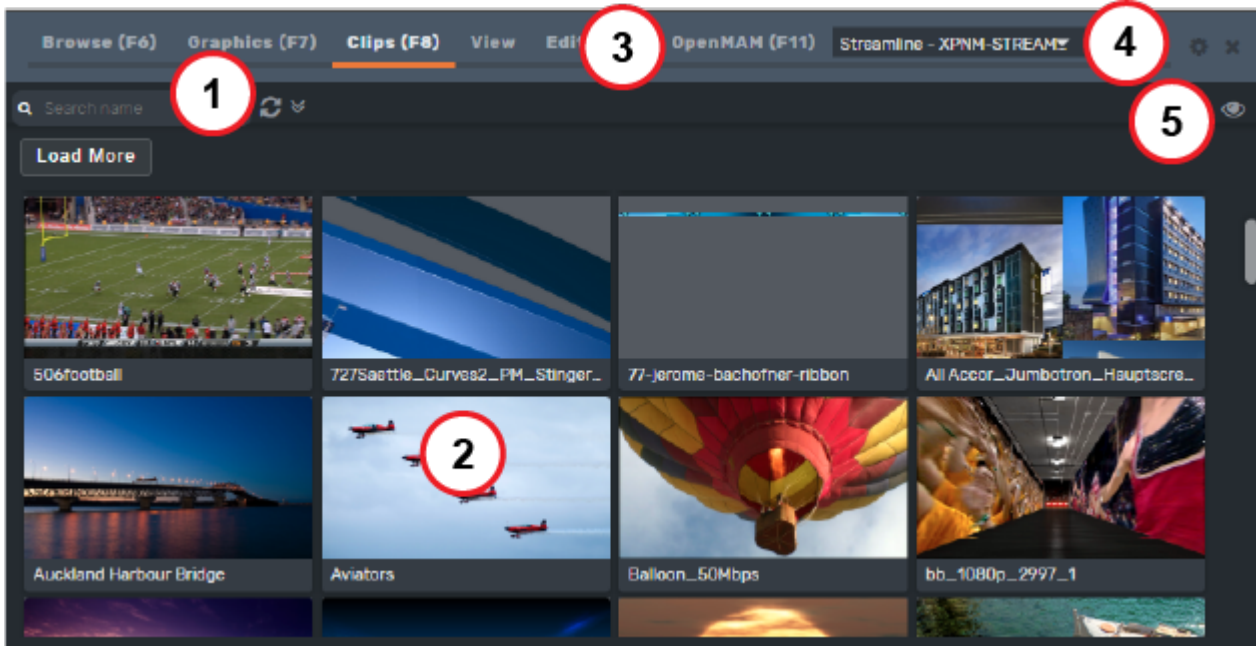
Browse (F6) Graphics (F7) Clips (F8) View Edi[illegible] 3 OpenMAM (F11) Streamline - XPNM-STREAM 4

1

Search name

5

Load More

506football

727Saettle_Curves2_PM_Stinger_

77-jerome-bachofner-ribbon

All Accor_Jumbotron_Hauptacre_

2

Auckland Harbour Bridge

Aviators

Balloon_50Mbps

bb_1080p_2997_1